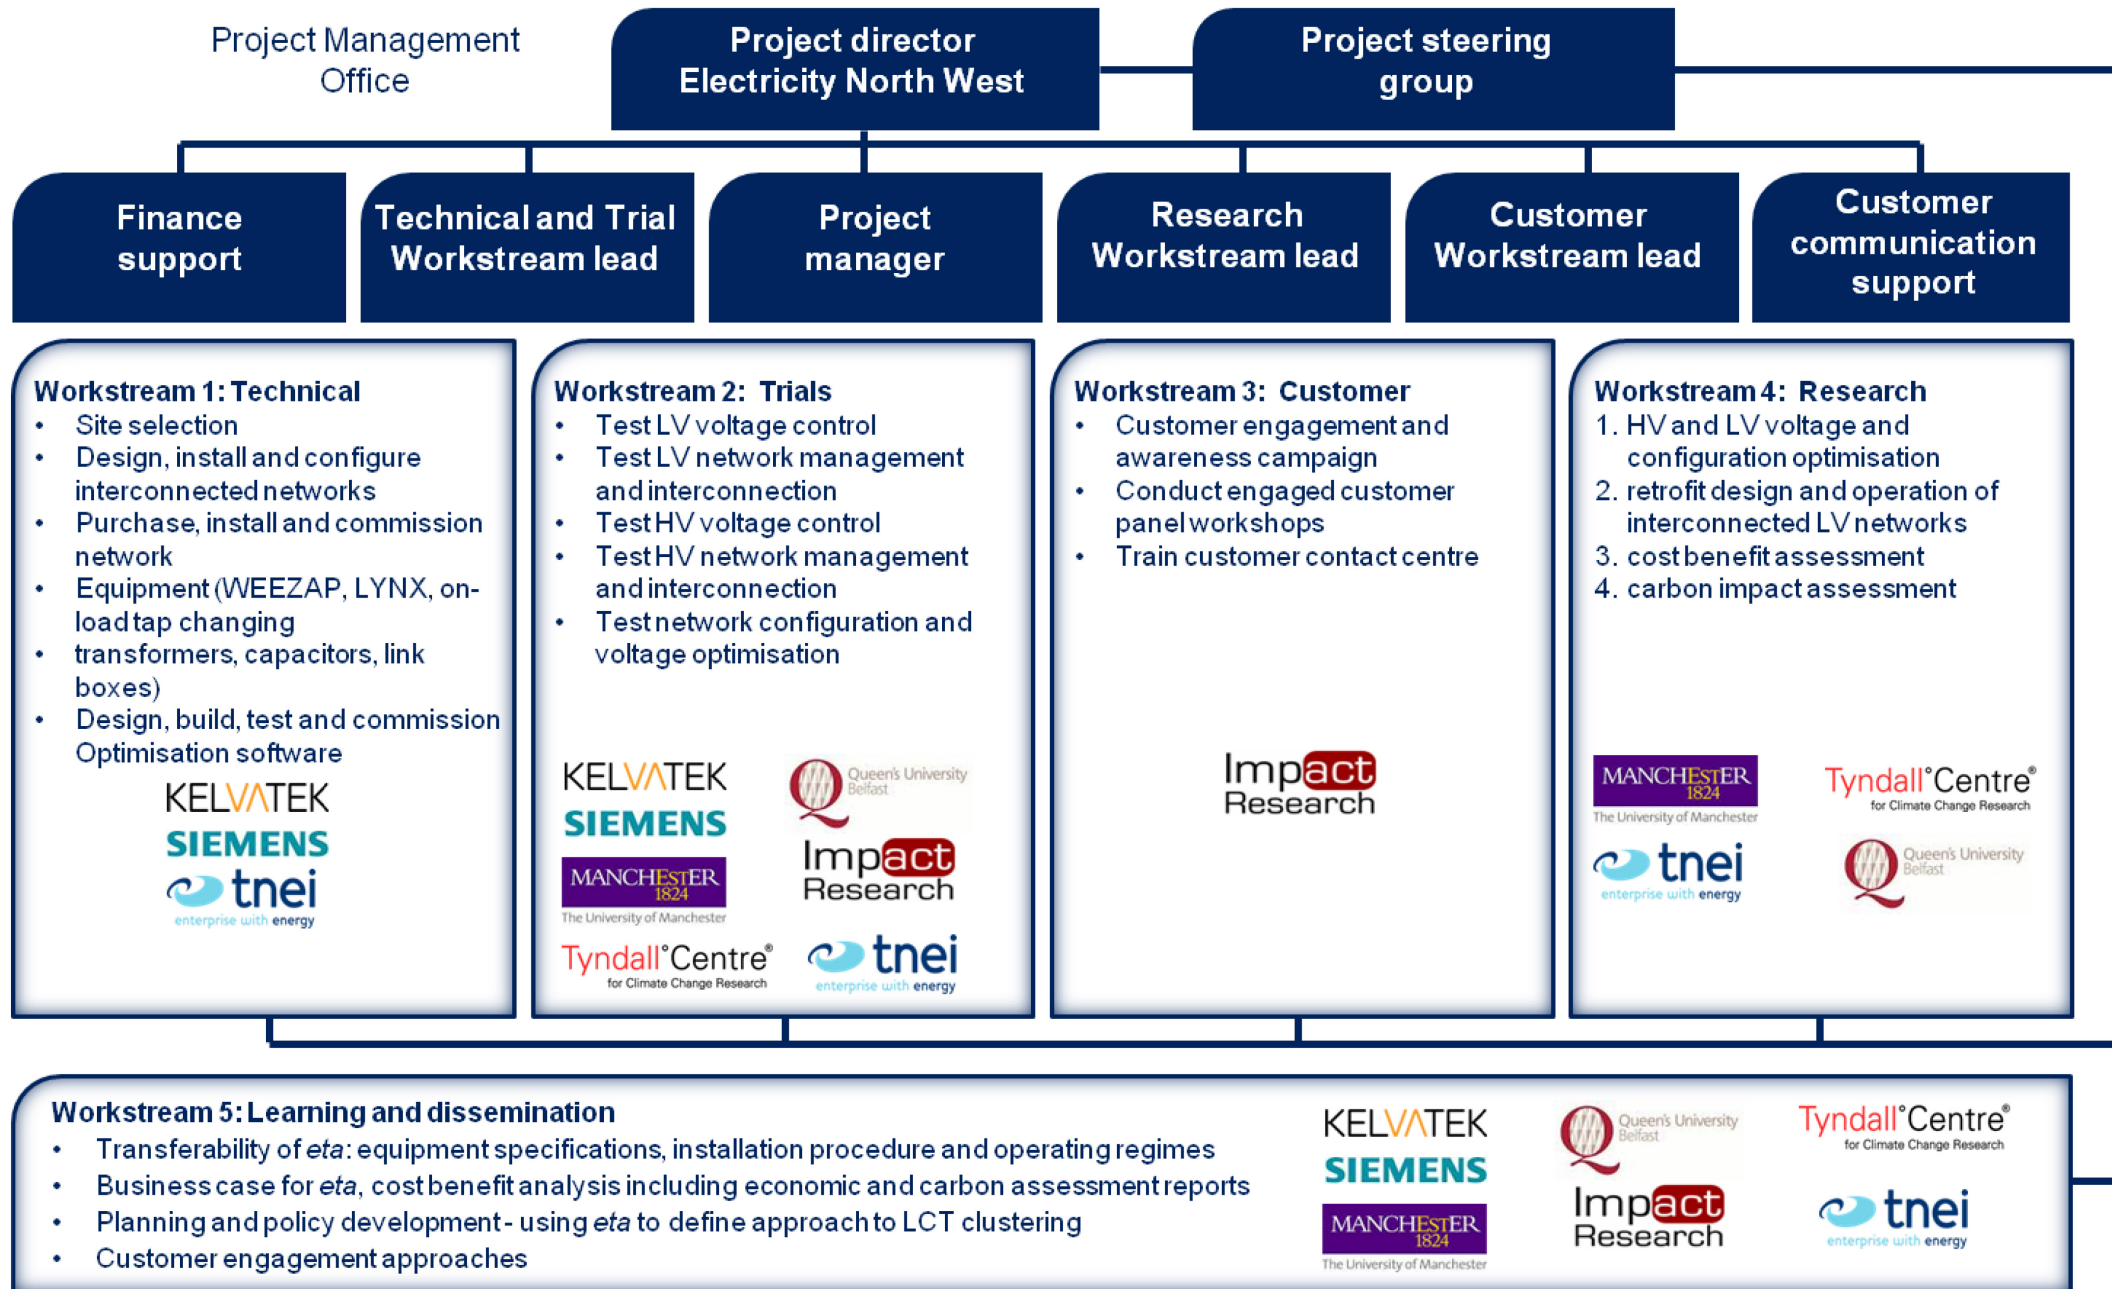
Project Management Office

Project director Electricity North West

Project steering group

Finance support

Technical and Trial Workstream lead

Project manager

Research Workstream lead

Customer Workstream lead

Customer communication support

Workstream 1: Technical
• Site selection
• Design, install and configure interconnected networks
• Purchase, install and commission network
• Equipment (WEEZAP, LYNX, on-load tap changing
• transformers, capacitors, link boxes)
• Design, build, test and commission Optimisation software

KELVATEK
SIEMENS
tnei enterprise with energy

Workstream 2: Trials
• Test LV voltage control
• Test LV network management and interconnection
• Test HV voltage control
• Test HV network management and interconnection
• Test network configuration and voltage optimisation

KELVATEK
Queen's University Belfast
SIEMENS
MANCHESTER 1824 The University of Manchester
Impact Research
Tyndall°Centre® for Climate Change Research
tnei enterprise with energy

Workstream 3: Customer
• Customer engagement and awareness campaign
• Conduct engaged customer panel workshops
• Train customer contact centre

Impact Research

Workstream 4: Research
1. HV and LV voltage and configuration optimisation
2. retrofit design and operation of interconnected LV networks
3. cost benefit assessment
4. carbon impact assessment

MANCHESTER 1824 The University of Manchester
Tyndall°Centre® for Climate Change Research
tnei enterprise with energy
Queen's University Belfast

Workstream 5: Learning and dissemination
• Transferability of *eta*: equipment specifications, installation procedure and operating regimes
• Business case for *eta*, cost benefit analysis including economic and carbon assessment reports
• Planning and policy development - using *eta* to define approach to LCT clustering
• Customer engagement approaches

KELVATEK
Queen's University Belfast
Tyndall°Centre® for Climate Change Research
SIEMENS
MANCHESTER 1824 The University of Manchester
Impact Research
tnei enterprise with energy